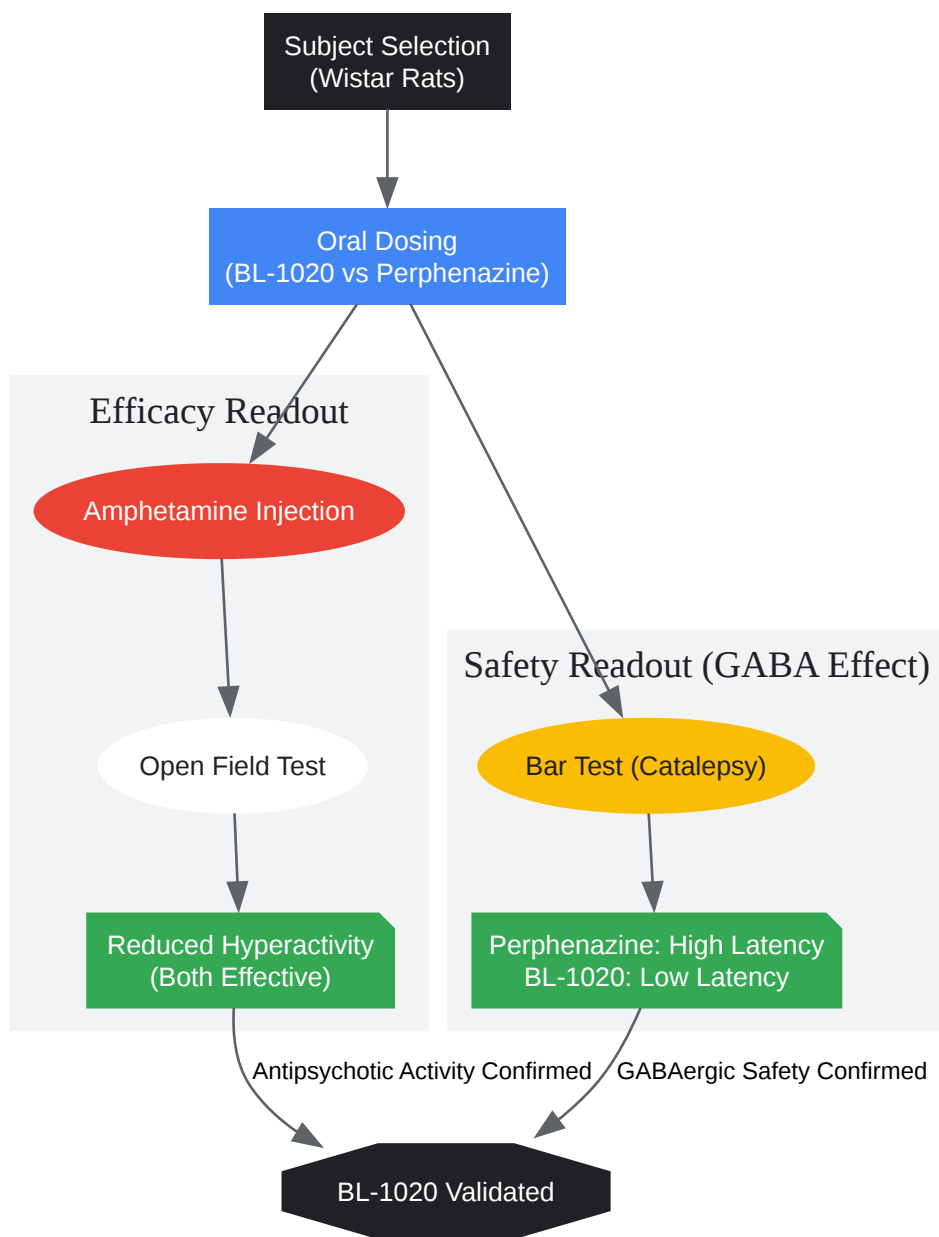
Subject Selection
(Wistar Rats)

Oral Dosing
(BL-1020 vs Perphenazine)

Efficacy Readout

Amphetamine Injection

Open Field Test

Reduced Hyperactivity
(Both Effective)

Safety Readout (GABA Effect)

Bar Test (Catalepsy)

Perphenazine: High Latency
BL-1020: Low Latency

Antipsychotic Activity Confirmed

GABAergic Safety Confirmed

BL-1020 Validated